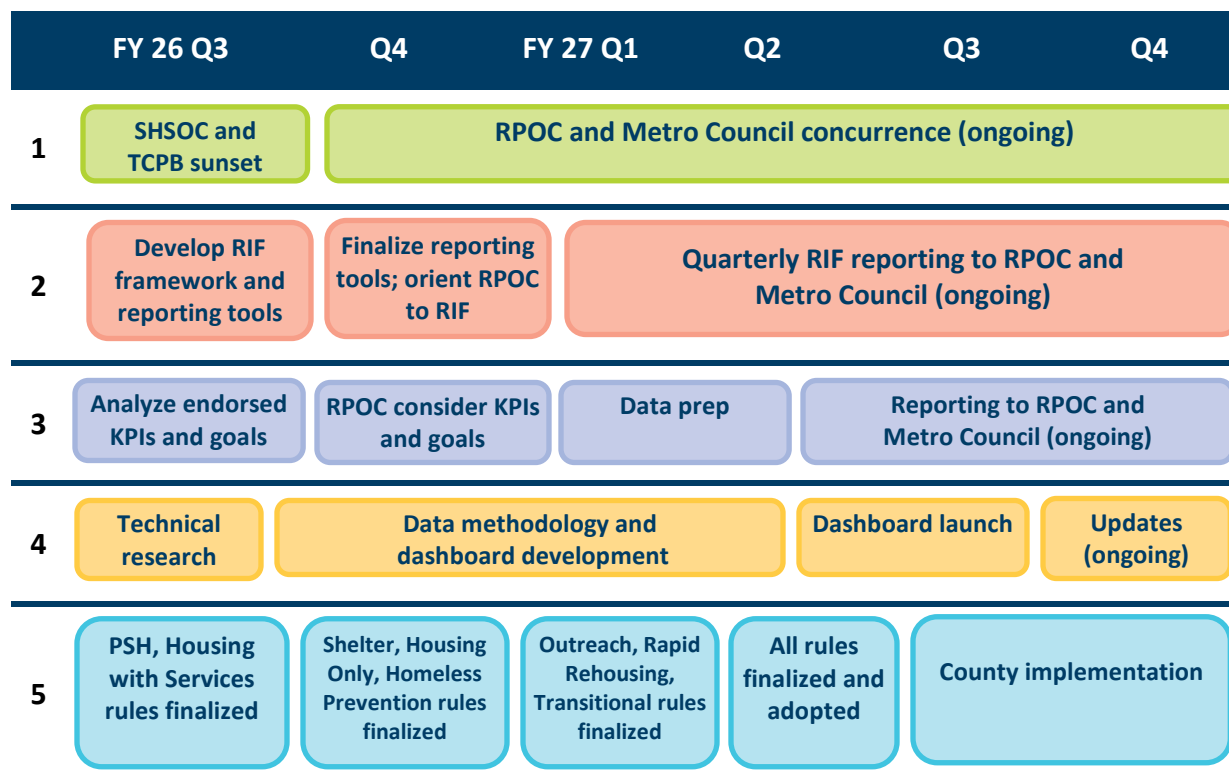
FY 26 Q3 Q4 FY 27 Q1 Q2 Q3 Q4

1
SHSOC and TCPB sunset
RPOC and Metro Council concurrence (ongoing)

2
Develop RIF framework and reporting tools
Finalize reporting tools; orient RPOC to RIF
Quarterly RIF reporting to RPOC and Metro Council (ongoing)

3
Analyze endorsed KPIs and goals
RPOC consider KPIs and goals
Data prep
Reporting to RPOC and Metro Council (ongoing)

4
Technical research
Data methodology and dashboard development
Dashboard launch
Updates (ongoing)

5
PSH, Housing with Services rules finalized
Shelter, Housing Only, Homeless Prevention rules finalized
Outreach, Rapid Rehousing, Transitional rules finalized
All rules finalized and adopted
County implementation